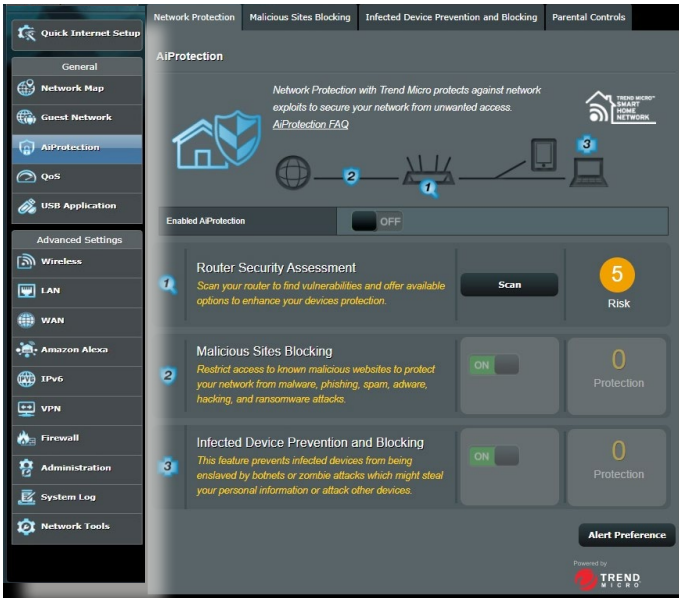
Quick Internet Setup

General

Network Map

Guest Network

AiProtection

QoS

USB Application

Advanced Settings

Wireless

LAN

WAN

Amazon Alexa

IPv6

VPN

Firewall

Administration

System Log

Network Tools

Network Protection | Malicious Sites Blocking | Infected Device Prevention and Blocking | Parental Controls

AiProtection

Network Protection with Trend Micro protects against network exploits to secure your network from unwanted access.
AiProtection FAQ

TREND MICRO SMART HOME NETWORK

1 2 3

Enabled AiProtection OFF

1 Router Security Assessment
Scan your router to find vulnerabilities and offer available options to enhance your devices protection.
Scan
5
Risk

2 Malicious Sites Blocking
Restrict access to known malicious websites to protect your network from malware, phishing, spam, adware, hacking, and ransomware attacks.
ON
0
Protection

3 Infected Device Prevention and Blocking
This feature prevents infected devices from being enslaved by botnets or zombie attacks which might steal your personal information or attack other devices.
ON
0
Protection

Alert Preference

Powered by
TREND MICRO